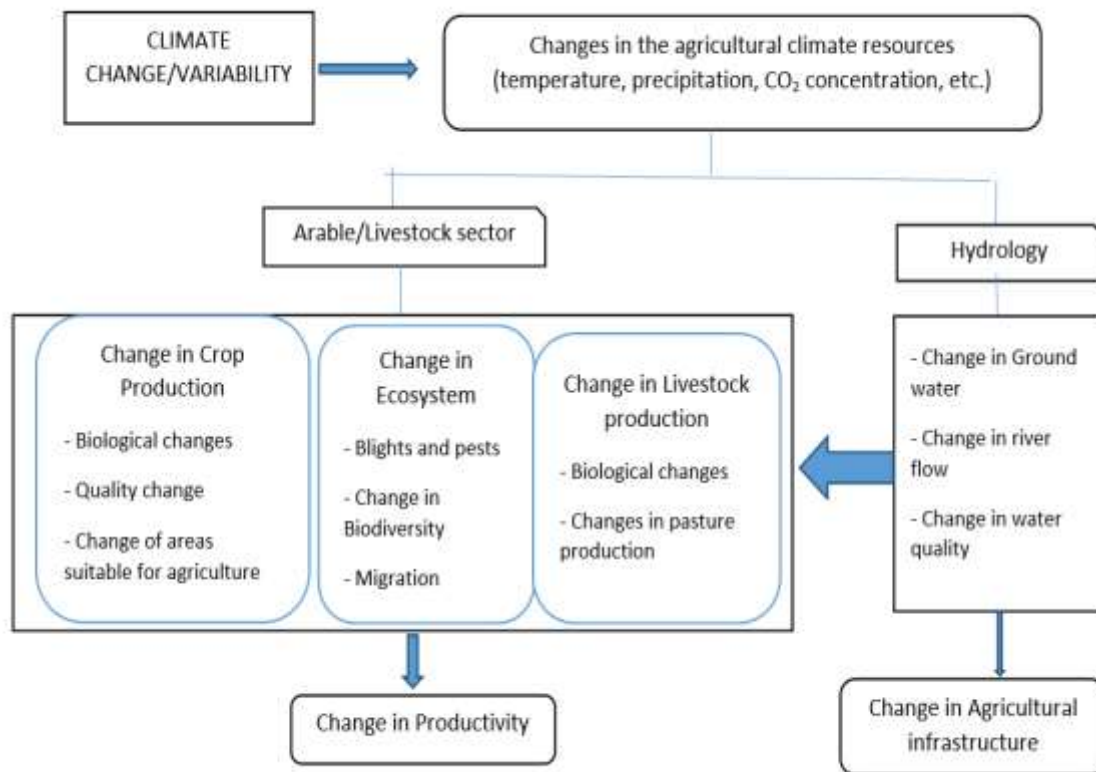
CLIMATE CHANGE/VARIABILITY

Changes in the agricultural climate resources (temperature, precipitation, $CO_2$ concentration, etc.)

Arable/Livestock sector

Hydrology

Change in Crop Production

- Biological changes

- Quality change

- Change of areas suitable for agriculture

Change in Ecosystem

- Blights and pests

- Change in Biodiversity

- Migration

Change in Livestock production

- Biological changes

- Changes in pasture production

- Change in Ground water

- Change in river flow

- Change in water quality

Change in Productivity

Change in Agricultural infrastructure